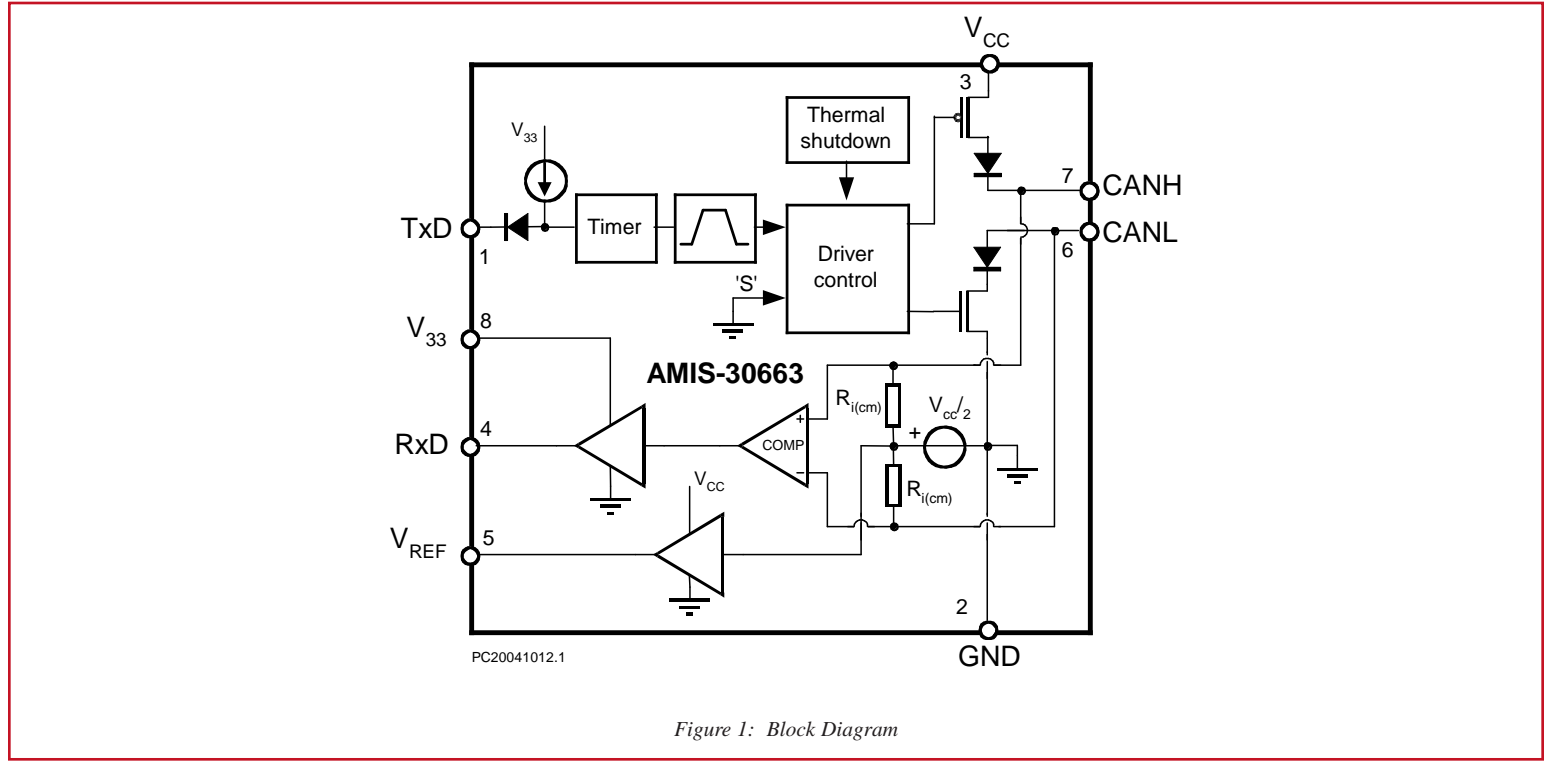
$V_{CC}$
3
Thermal shutdown
$V_{33}$
7
CANH
CANL
6
TxD
1
Timer
Driver control
'S'
$V_{33}$
8
AMIS-30663
$R_{i(cm)}$
$V_{cc}/_{2}$
+
RxD
4
COMP
+
−
$R_{i(cm)}$
$V_{CC}$
$V_{REF}$
5
2
GND
PC20041012.1

Figure 1: Block Diagram